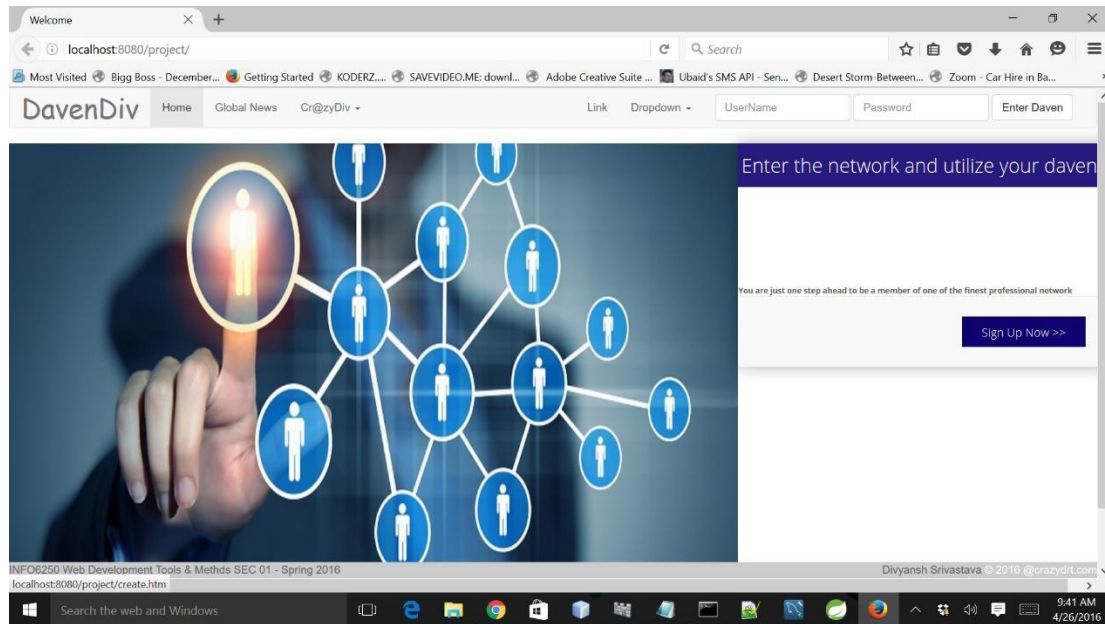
Welcome

localhost:8080/project/

Search

Most Visited  Bigg Boss - December...  Getting Started  KODERZ....  SAVEVIDEO.ME: downl...  Adobe Creative Suite ...  Ubaid's SMS API - Sen...  Desert Storm-Between...  Zoom - Car Hire in Ba...

DavenDiv  Home  Global News  Cr@zyDiv  Link  Dropdown  UserName  Password  Enter Daven

Enter the network and utilize your daven

You are just one step ahead to be a member of one of the finest professional network

Sign Up Now >>

INFO6250 Web Development Tools & Methds SEC 01 - Spring 2016

Divyansh Srivastava © 2016 @crazydrt.com

localhost:8080/project/create.htm

Search the web and Windows

9:41 AM
4/26/2016